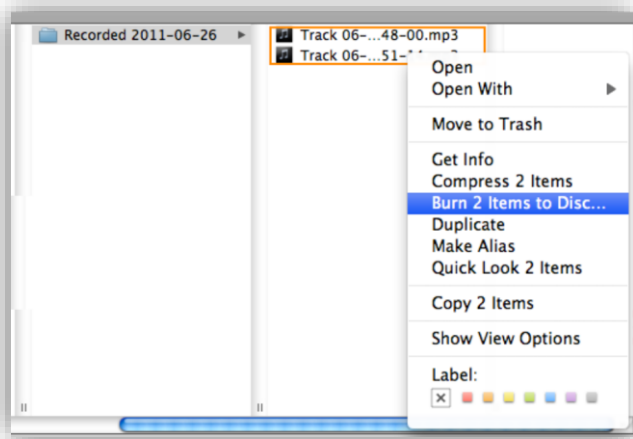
Recorded 2011-06-26

Track 06-...48-00.mp3
Track 06-...51-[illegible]

Open
Open With

Move to Trash

Get Info
Compress 2 Items
Burn 2 Items to Disc...
Duplicate
Make Alias
Quick Look 2 Items

Copy 2 Items

Show View Options

Label: